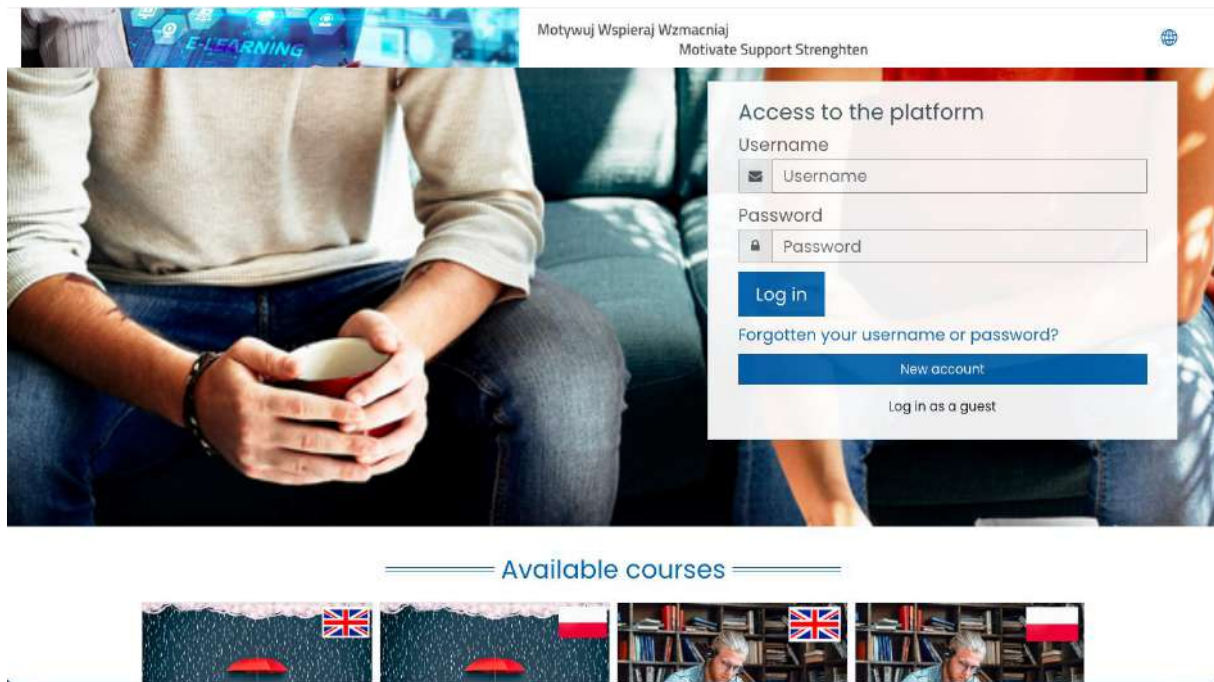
E-LEARNING

Motywuj Wspieraj Wzmacniaj
Motivate Support Strenghten

Access to the platform

Username

Username

Password

Password

Log in

Forgotten your username or password?

New account

Log in as a guest

Available courses